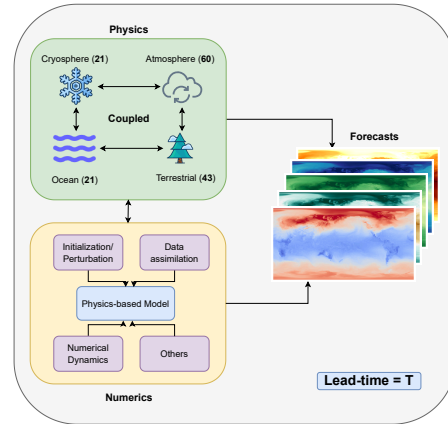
Physics

Cryosphere (21)

Atmosphere (60)

Coupled

Ocean (21)

Terrestrial (43)

Forecasts

Initialization/ Perturbation

Data assimilation

Physics-based Model

Numerical Dynamics

Others

Numerics

Lead-time = T